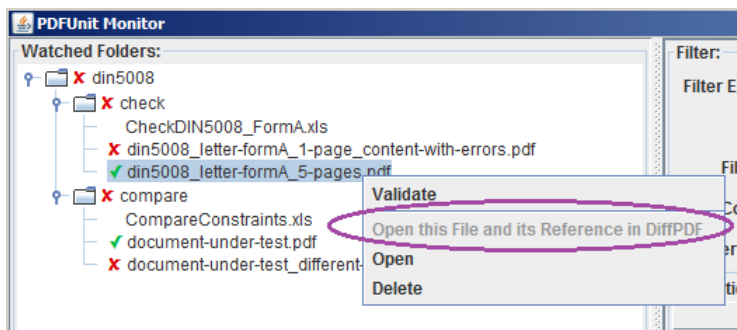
PDFUnit Monitor

Watched Folders:

din5008
check
CheckDIN5008_FormA.xls
din5008_letter-formA_1-page_content-with-errors.pdf
din5008_letter-formA_5-pages.pdf
compare
CompareConstraints.xls
document-under-test.pdf
document-under-test_different-

Validate
Open this File and its Reference in DiffPDF
Open
Delete

Filter:
Filter E
Fil
Co
er
tio